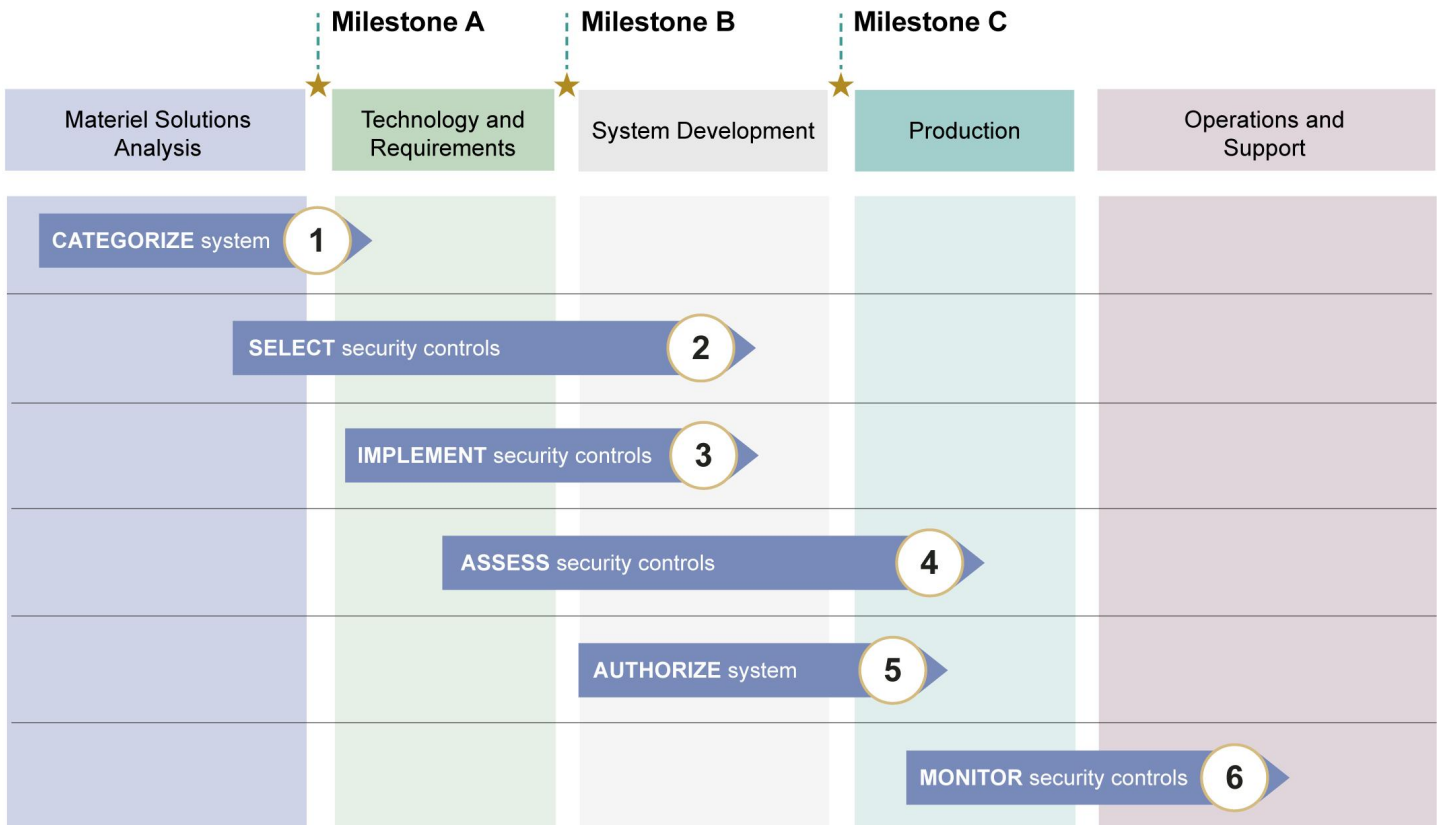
Milestone A
Milestone B
Milestone C

Materiel Solutions Analysis
Technology and Requirements
System Development
Production
Operations and Support

CATEGORIZE system 1
SELECT security controls 2
IMPLEMENT security controls 3
ASSESS security controls 4
AUTHORIZE system 5
MONITOR security controls 6